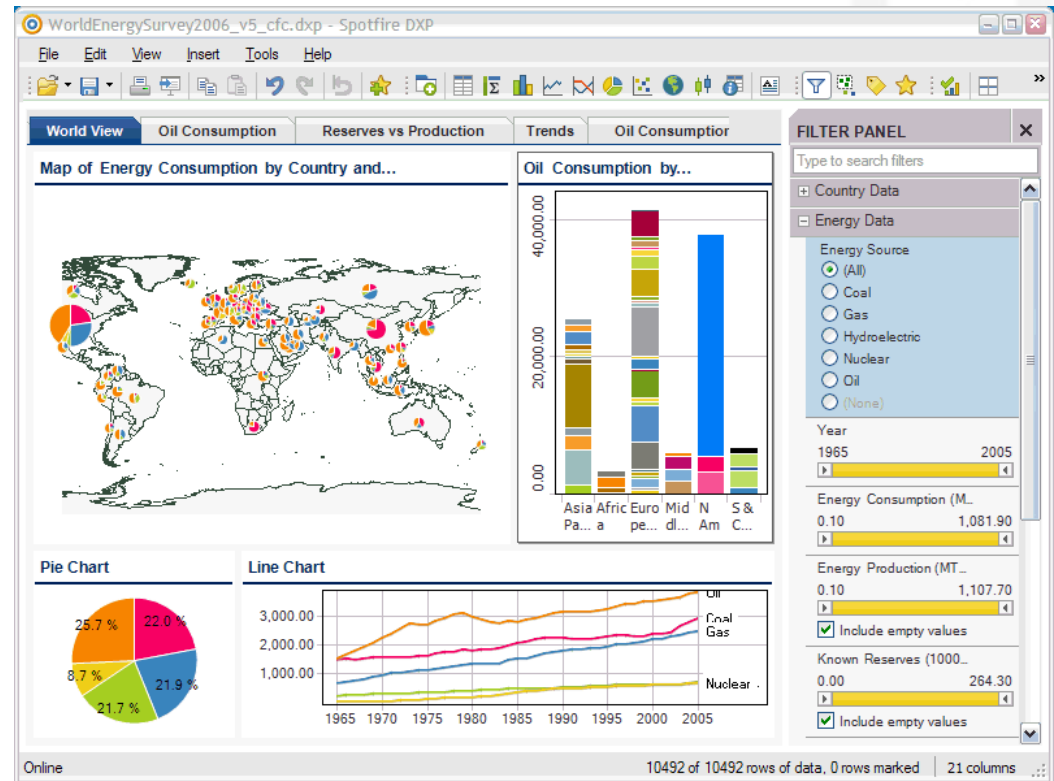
WorldEnergySurvey2006_v5_cfc.dxp - Spotfire DXP

File Edit View Insert Tools Help

World View | Oil Consumption | Reserves vs Production | Trends | Oil Consumptior

Map of Energy Consumption by Country and...

Oil Consumption by...

40,000.00
20,000.00
0.00

Asia Pa... | Afric a | Euro pe... | Mid dl... | N Am | S & C...

Pie Chart

25.7 %
22.0 %
8.7 %
21.9 %
21.7 %

Line Chart

3,000.00
2,000.00
1,000.00

Oil
Coal
Gas
Nuclear

1965 1970 1975 1980 1985 1990 1995 2000 2005

FILTER PANEL

Type to search filters

Country Data
Energy Data

Energy Source
(All)
Coal
Gas
Hydroelectric
Nuclear
Oil
(None)

Year
1965 2005

Energy Consumption (M...
0.10 1,081.90

Energy Production (MT...
0.10 1,107.70
Include empty values

Known Reserves (1000...
0.00 264.30
Include empty values

Online | 10492 of 10492 rows of data, 0 rows marked | 21 columns